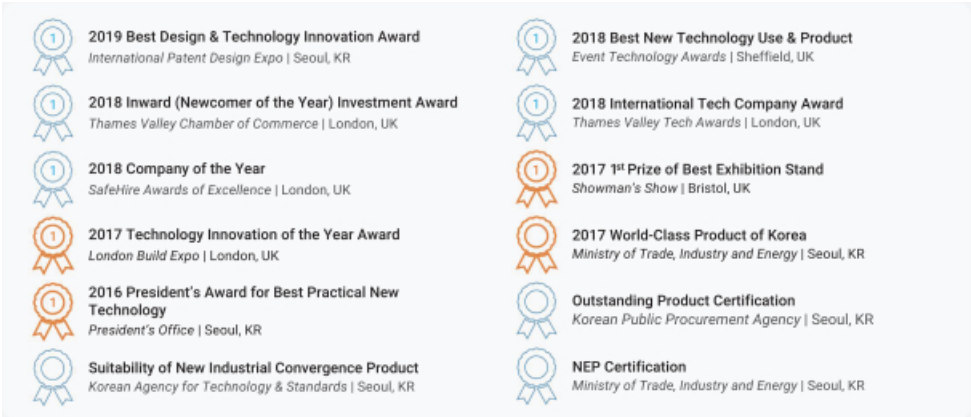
1
2019 Best Design & Technology Innovation Award
International Patent Design Expo | Seoul, KR

1
2018 Inward (Newcomer of the Year) Investment Award
Thames Valley Chamber of Commerce | London, UK

1
2018 Company of the Year
SafeHire Awards of Excellence | London, UK

1
2017 Technology Innovation of the Year Award
London Build Expo | London, UK

1
2016 President's Award for Best Practical New Technology
President's Office | Seoul, KR

Suitability of New Industrial Convergence Product
Korean Agency for Technology & Standards | Seoul, KR

1
2018 Best New Technology Use & Product
Event Technology Awards | Sheffield, UK

1
2018 International Tech Company Award
Thames Valley Tech Awards | London, UK

1
2017 1st Prize of Best Exhibition Stand
Showman's Show | Bristol, UK

2017 World-Class Product of Korea
Ministry of Trade, Industry and Energy | Seoul, KR

Outstanding Product Certification
Korean Public Procurement Agency | Seoul, KR

NEP Certification
Ministry of Trade, Industry and Energy | Seoul, KR